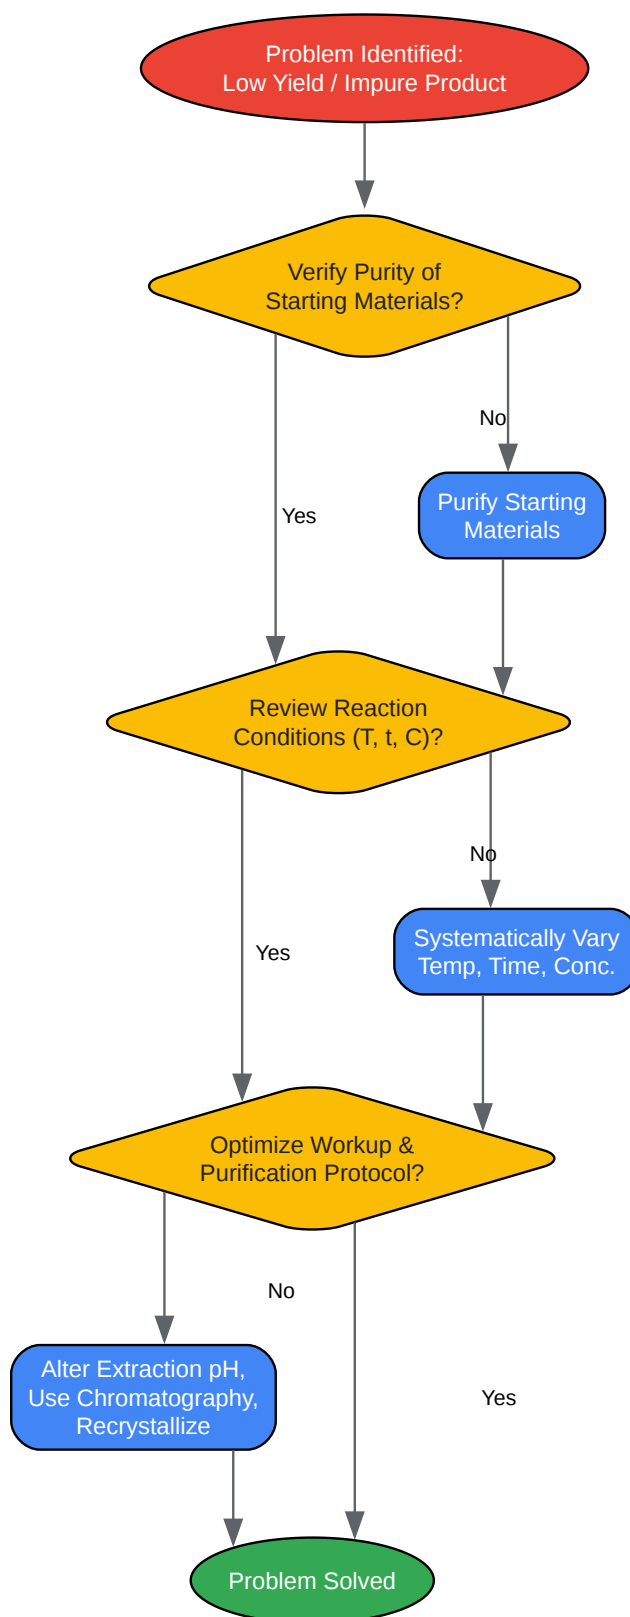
Problem Identified:
Low Yield / Impure Product

Verify Purity of
Starting Materials?

No

Purify Starting
Materials

Yes

Review Reaction
Conditions (T, t, C)?

No

Systematically Vary
Temp, Time, Conc.

Yes

Optimize Workup &
Purification Protocol?

No

Alter Extraction pH,
Use Chromatography,
Recrystallize

Yes

Problem Solved